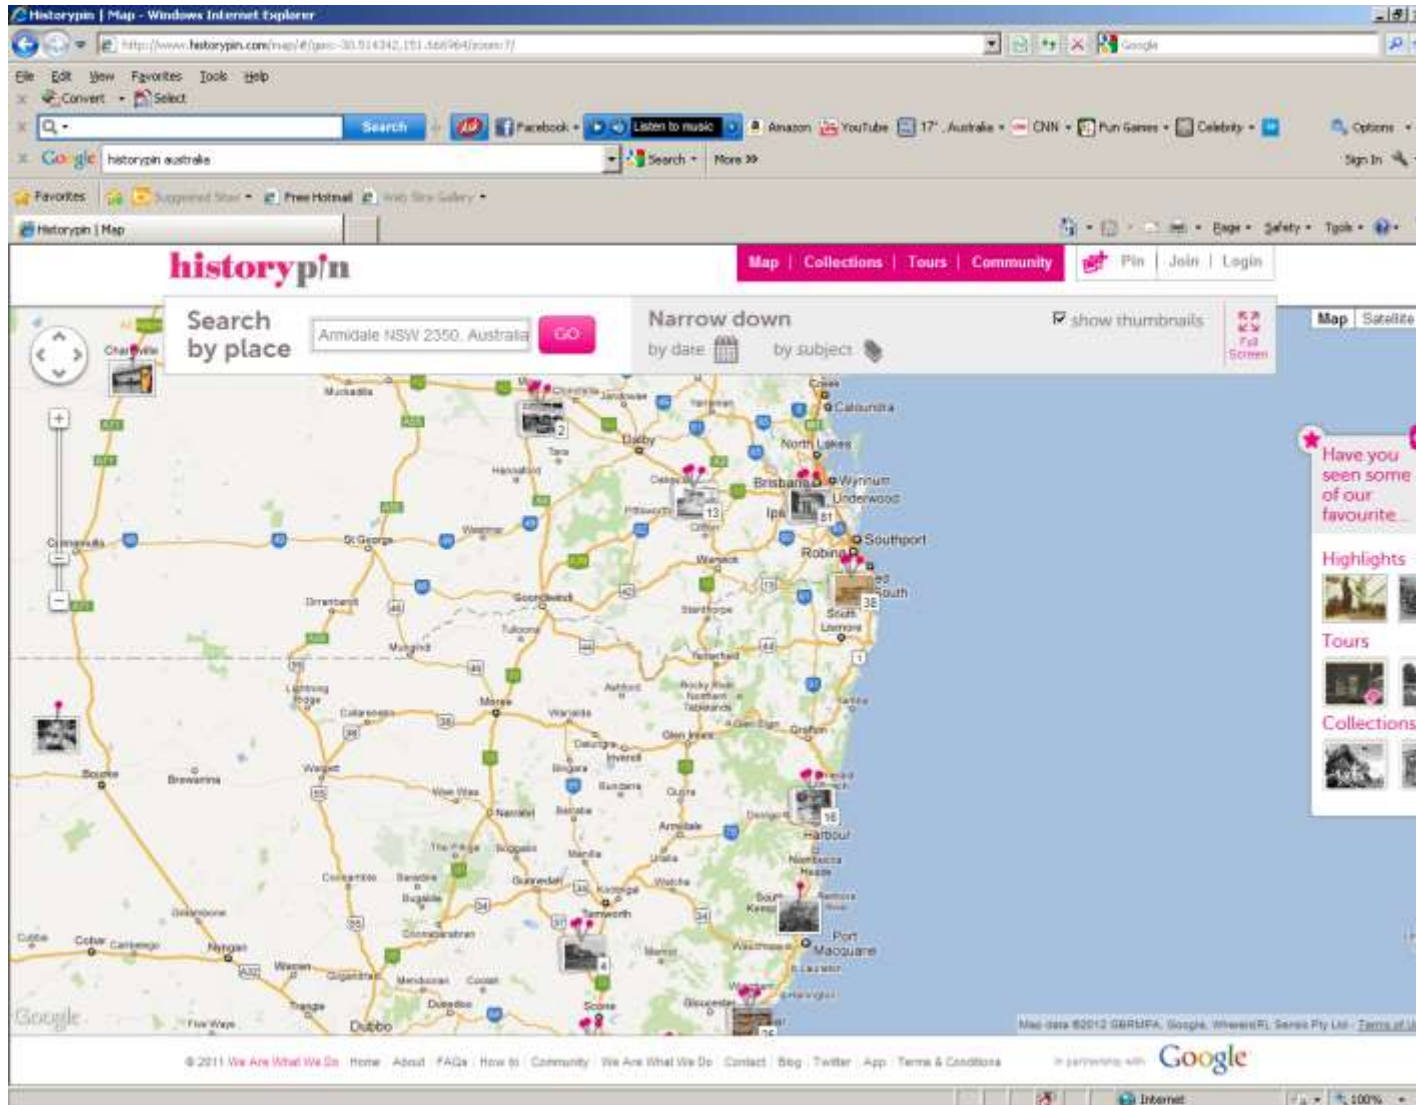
Historypin | Map - Windows Internet Explorer

http://www.historypin.com/map/#!/geo:-30.514342,151.66 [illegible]

File Edit View Favorites Tools Help

Convert Select

Search

Facebook Listen to music Amazon YouTube 17° Australia CNN Fun Games Celebrity Options

Google historypin australia Search More Sign In

Favorites Suggested Sites Free Hotmail Web Slice Gallery

Historypin | Map

Page Safety Tools

historypin

Map | Collections | Tours | Community

Pin | Join | Login

Search by place

Armidale NSW 2350, Australia

GO

Narrow down

by date

by subject

show thumbnails

Full Screen

Map Satellite

Have you seen some of our favourite...

Highlights

Tours

Collections

Charleville Mitchell Roma Chinchilla Jandowae Yarraman Caloundra Dalby North Lakes Tara Brisbane Wynnum Oakey Ipswich Underwood Pittsworth Southport Clifton Robina Warwick Surfers South Stanthorpe Lismore St George Cunnamulla Goondiwindi Texas Tenterfield Dirranbandi Mungindi Ballina Mogil Mogil Moree Warialda Lightning Ridge Collarenebri Glen Innes Grafton Inverell Bingara Walgett Guyra Coffs Harbour Armidale Bourke Brewarrina Narrabri Nambucca Heads Wee Waa Boggabri Walcha Gunnedah Kempsey Coonamble Tamworth Port Macquarie Gilgandra Coonabarabran Wauchope Taree Cobar Nyngan Dubbo Scone Gloucester

Google

Map data ©2012 GBRMPA, Google, Whereis(R), Sensis Pty Ltd - Terms of Use

© 2011 We Are What We Do Home About FAQs How to Community We Are What We Do Contact Blog Twitter App Terms & Conditions

in partnership with Google

Internet 100%